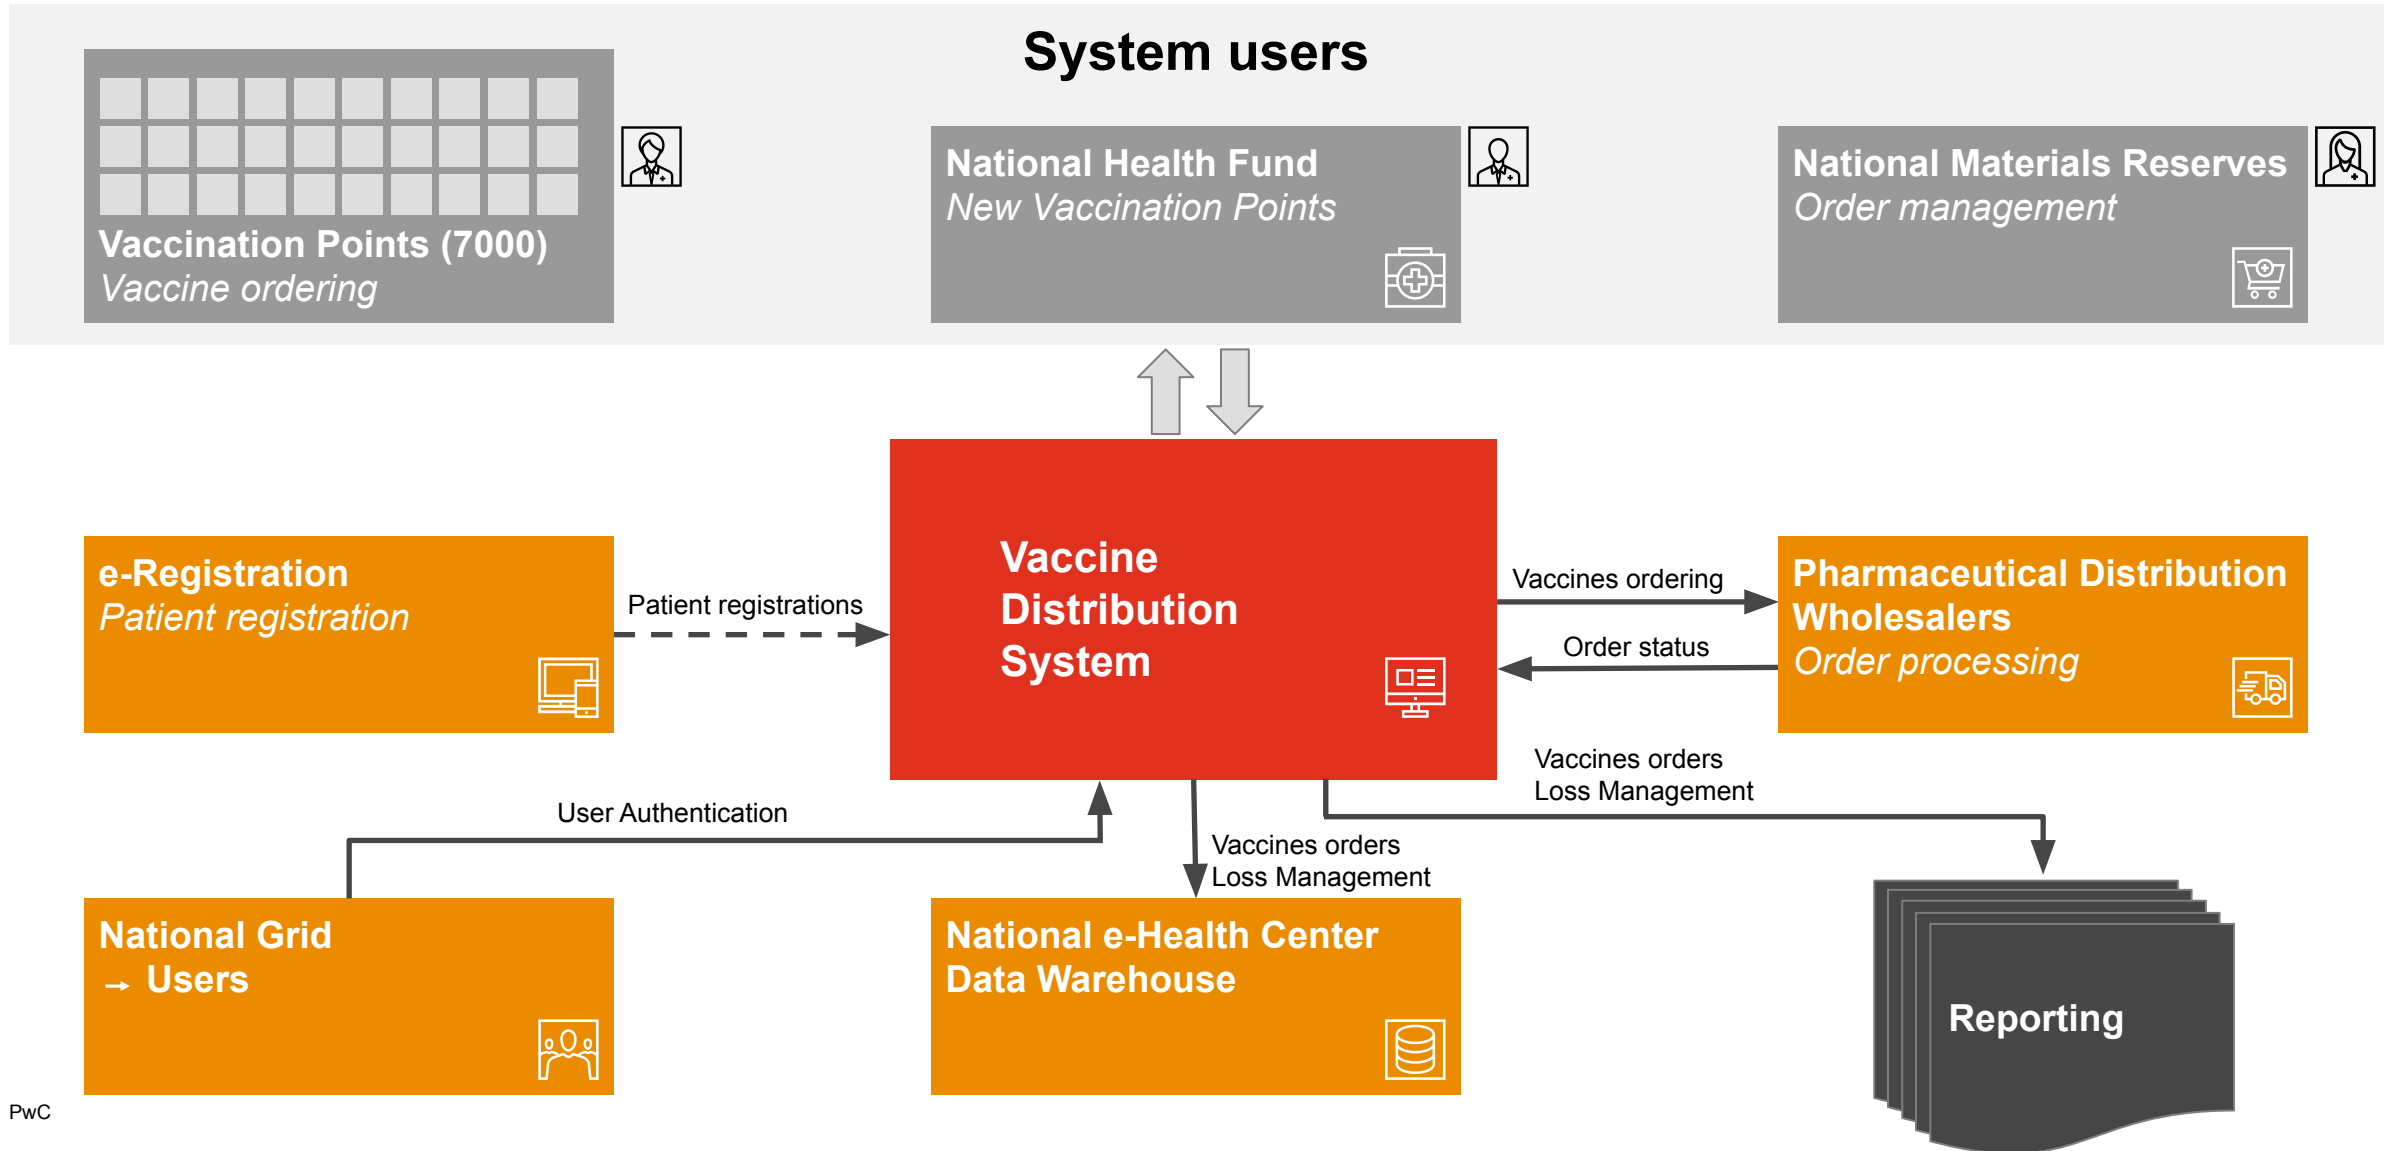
System users

Vaccination Points (7000)
Vaccine ordering

National Health Fund
New Vaccination Points

National Materials Reserves
Order management

e-Registration
Patient registration

Patient registrations

Vaccine Distribution System

Vaccines ordering

Order status

Pharmaceutical Distribution Wholesalers
Order processing

Vaccines orders
Loss Management

User Authentication

Vaccines orders
Loss Management

National Grid
→ Users

National e-Health Center
Data Warehouse

Reporting

PwC